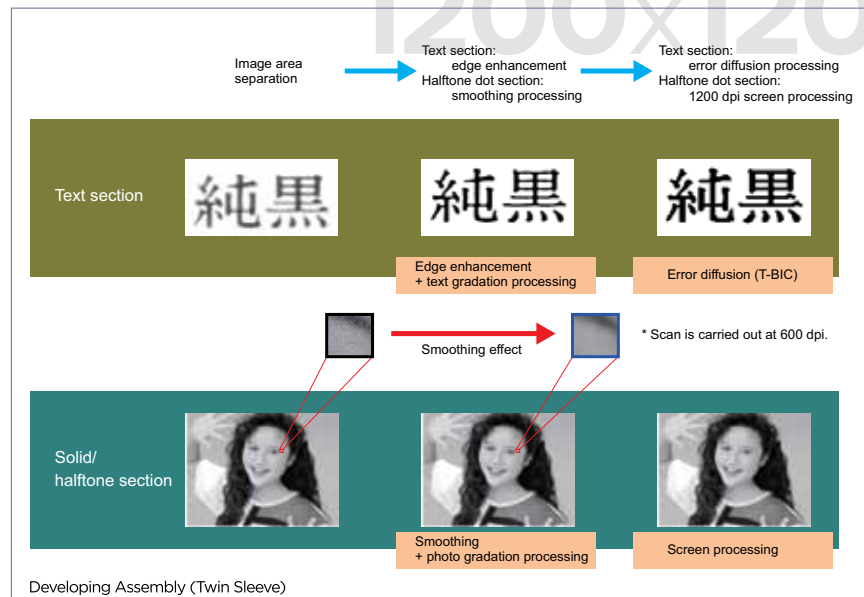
1200x120

Image area separation

Text section:
edge enhancement
Halftone dot section:
smoothing processing

Text section:
error diffusion processing
Halftone dot section:
1200 dpi screen processing

Text section

純黒

純黒

純黒

Edge enhancement
+ text gradation processing

Error diffusion (T-BIC)

Smoothing effect

* Scan is carried out at 600 dpi.

Solid/
halftone section

Smoothing
+ photo gradation processing

Screen processing

Developing Assembly (Twin Sleeve)